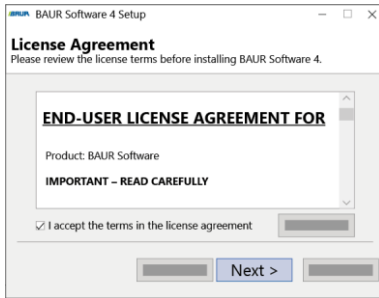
BAUR BAUR Software 4 Setup

License Agreement
Please review the license terms before installing BAUR Software 4.

END-USER LICENSE AGREEMENT FOR

Product: BAUR Software

IMPORTANT – READ CAREFULLY

☑ I accept the terms in the license agreement

Next >